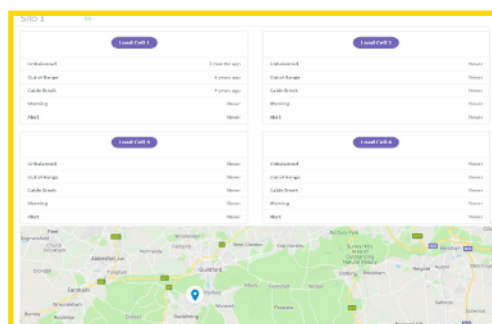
Silo 1

Load Cell 1

| Unbalanced | 3 years ago |
|---|---|
| Out of Range | 4 years ago |
| Cable Break | 4 years ago |
| Warning | Never |
| Alert | Never |

Load Cell 2

| Unbalanced | Never |
|---|---|
| Out of Range | Never |
| Cable Break | Never |
| Warning | Never |
| Alert | Never |

Load Cell 3

| Unbalanced | Never |
|---|---|
| Out of Range | Never |
| Cable Break | Never |
| Warning | Never |
| Alert | Never |

Load Cell 4

| Unbalanced | Never |
|---|---|
| Out of Range | Never |
| Cable Break | Never |
| Warning | Never |
| Alert | Never |

Fleet Aldershot Farnham Guildford Dorking Godalming Box Hill